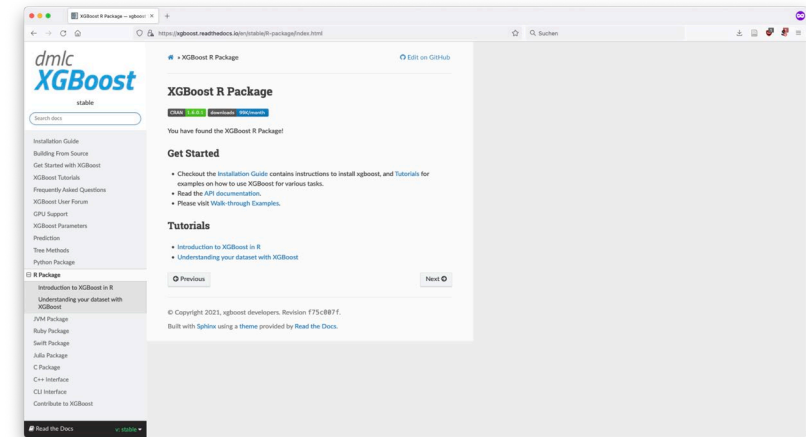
XGBoost R Package — xgboost ×

https://xgboost.readthedocs.io/en/stable/R-package/index.html

Q Suchen

dmlc
XGBoost
stable

Search docs

Installation Guide
Building From Source
Get Started with XGBoost
XGBoost Tutorials
Frequently Asked Questions
XGBoost User Forum
GPU Support
XGBoost Parameters
Prediction
Tree Methods
Python Package
R Package
Introduction to XGBoost in R
Understanding your dataset with XGBoost
JVM Package
Ruby Package
Swift Package
Julia Package
C Package
C++ Interface
CLI Interface
Contribute to XGBoost

Read the Docs v: stable

» XGBoost R Package

Edit on GitHub

XGBoost R Package

CRAN 1.4.0.1 downloads 99K/month

You have found the XGBoost R Package!

Get Started

- Checkout the Installation Guide contains instructions to install xgboost, and Tutorials for examples on how to use XGBoost for various tasks.
- Read the API documentation.
- Please visit Walk-through Examples.

Tutorials

- Introduction to XGBoost in R
- Understanding your dataset with XGBoost

Previous

Next

© Copyright 2021, xgboost developers. Revision f75c007f.

Built with Sphinx using a theme provided by Read the Docs.